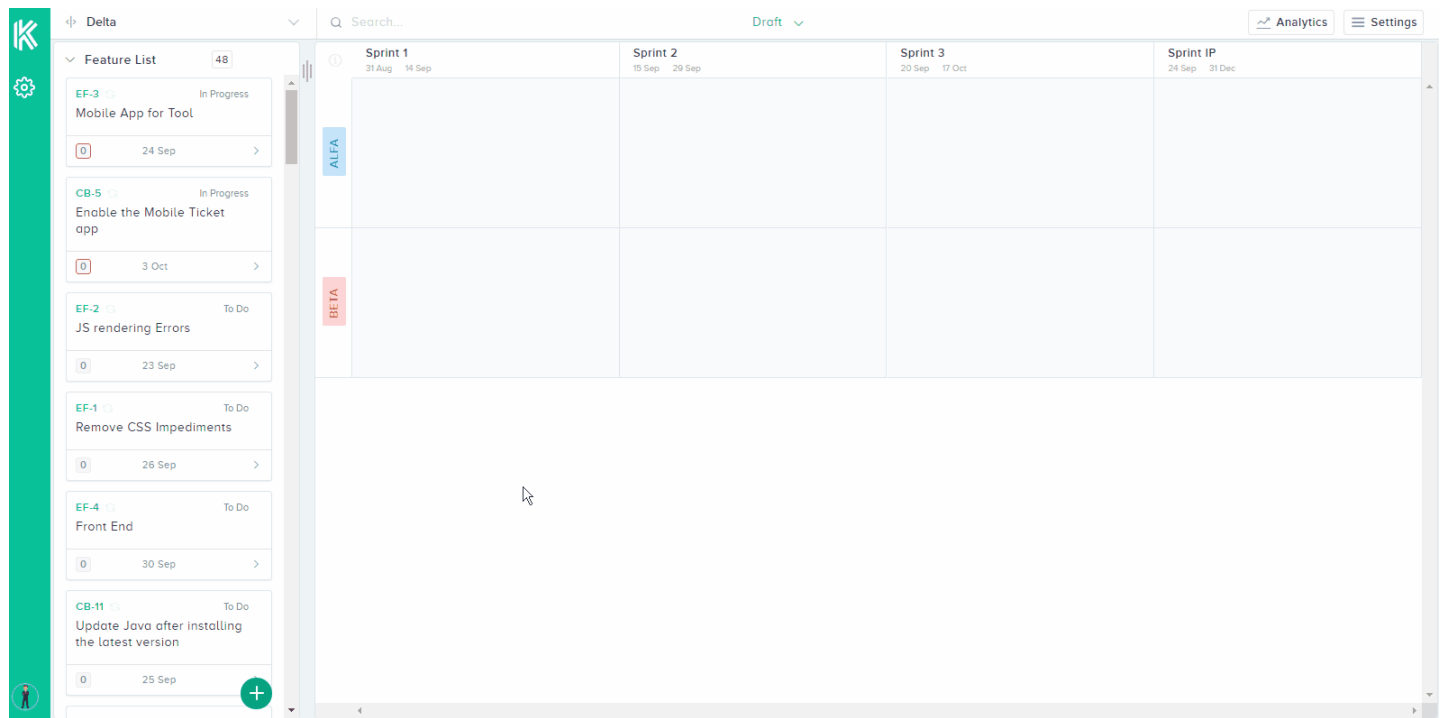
Delta

Search...

Draft

Analytics

Settings

Feature List 48

EF-3 In Progress
Mobile App for Tool
0 24 Sep

CB-5 In Progress
Enable the Mobile Ticket app
0 3 Oct

EF-2 To Do
JS rendering Errors
0 23 Sep

EF-1 To Do
Remove CSS Impediments
0 26 Sep

EF-4 To Do
Front End
0 30 Sep

CB-11 To Do
Update Java after installing the latest version
0 25 Sep

| | Sprint 1 31 Aug 14 Sep | Sprint 2 15 Sep 29 Sep | Sprint 3 20 Sep 17 Oct | Sprint IP 24 Sep 31 Dec |
|---|---|---|---|---|
| ALFA | | | | |
| BETA | | | | |